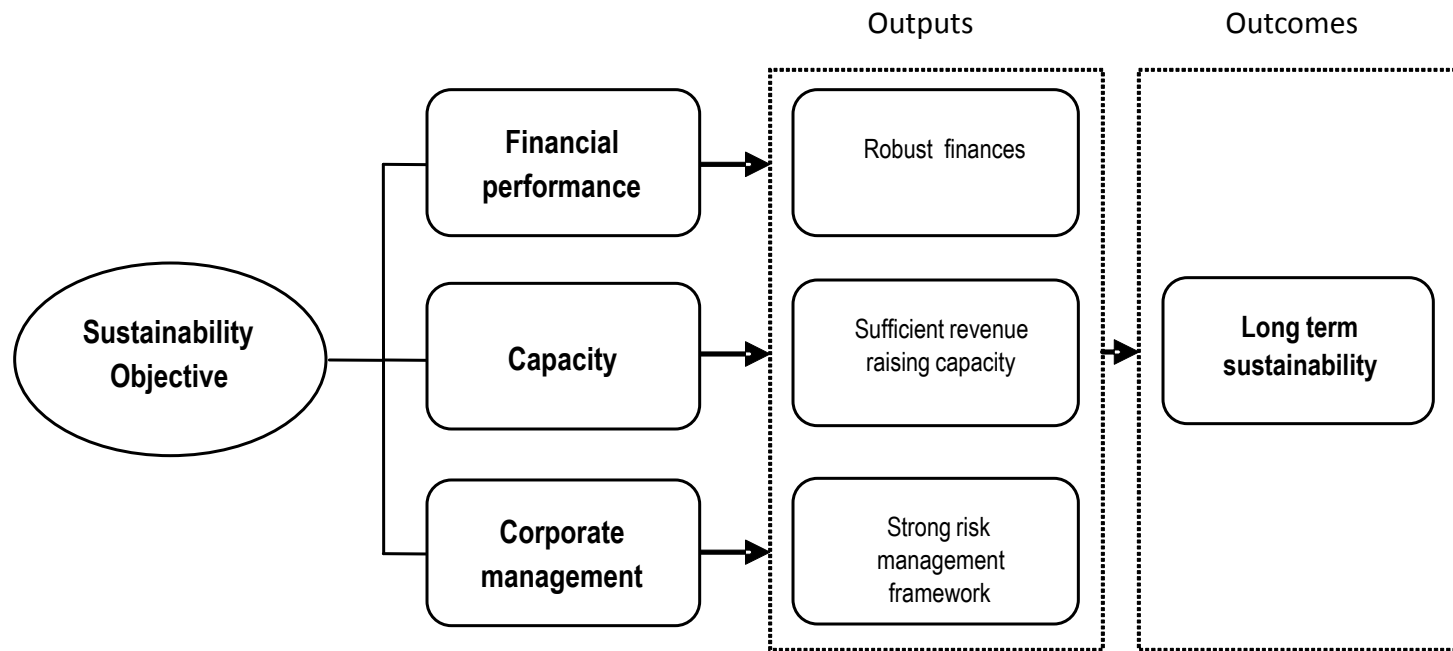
Outputs

Outcomes

Sustainability Objective

Financial performance

Capacity

Corporate management

Robust finances

Sufficient revenue raising capacity

Strong risk management framework

Long term sustainability